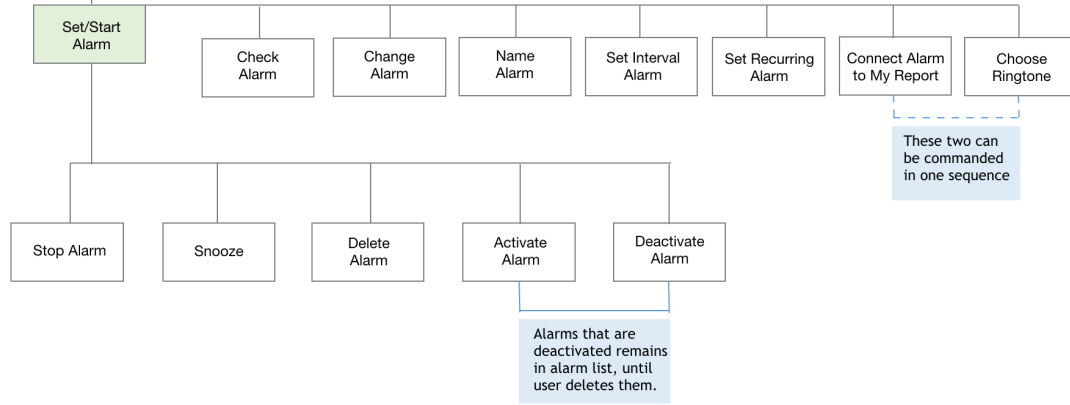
Set/Start Alarm

Check Alarm

Change Alarm

Name Alarm

Set Interval Alarm

Set Recurring Alarm

Connect Alarm to My Report

Choose Ringtone

These two can be commanded in one sequence

Stop Alarm

Snooze

Delete Alarm

Activate Alarm

Deactivate Alarm

Alarms that are deactivated remains in alarm list, until user deletes them.